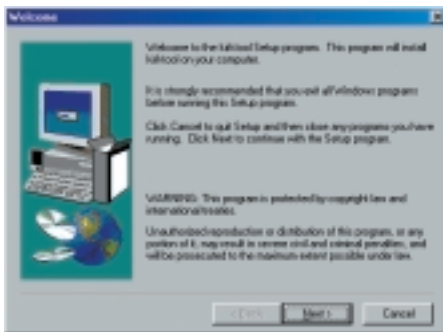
Welcome

Welcome to the Ialtool Setup program. This program will install Ialtool on your computer.

It is strongly recommended that you exit all Windows programs before running this Setup program.

Click Cancel to quit Setup and then close any programs you have running. Click Next to continue with the Setup program.

WARNING: This program is protected by copyright law and international treaties.

Unauthorized reproduction or distribution of this program, or any portion of it, may result in severe civil and criminal penalties, and will be prosecuted to the maximum extent possible under law.

< Back
Next >
Cancel